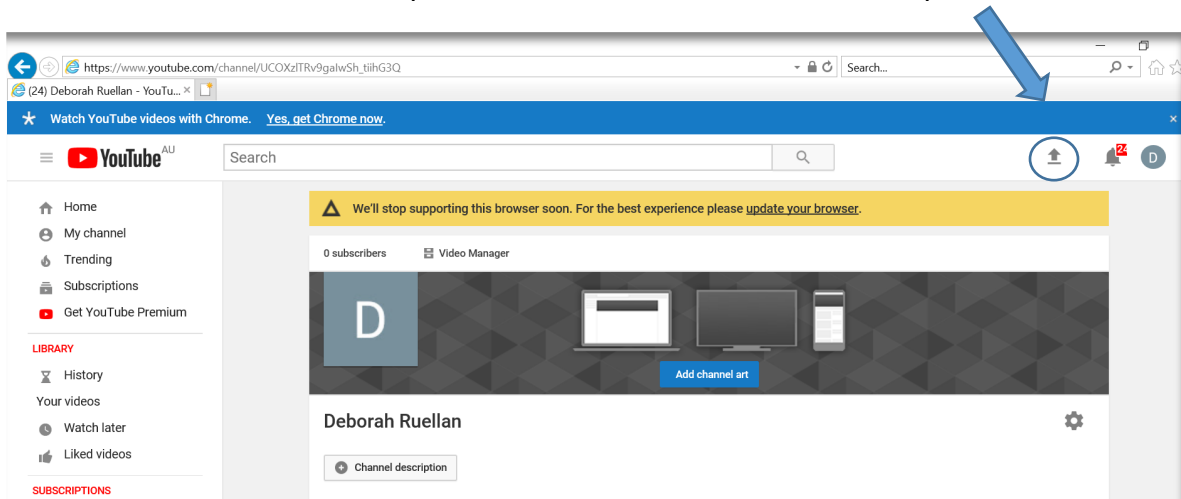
https://www.youtube.com/channel/UCOXzlTRv9gaIwSh_tiihG3Q

Search...

(24) Deborah Ruellan - YouTu... ×

Watch YouTube videos with Chrome. Yes, get Chrome now.

×

YouTube AU

Search

24

D

Home

My channel

Trending

Subscriptions

Get YouTube Premium

LIBRARY

History

Your videos

Watch later

Liked videos

SUBSCRIPTIONS

We'll stop supporting this browser soon. For the best experience please update your browser.

0 subscribers

Video Manager

D

Add channel art

Deborah Ruellan

Channel description